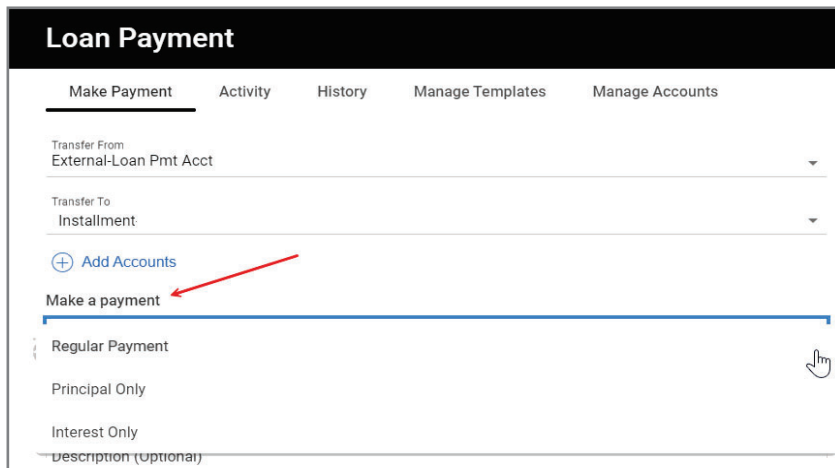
Loan Payment

Make Payment
Activity
History
Manage Templates
Manage Accounts

Transfer From
External-Loan Pmt Acct

Transfer To
Installment

Add Accounts

Make a payment

Regular Payment

Principal Only

Interest Only

Description (Optional)